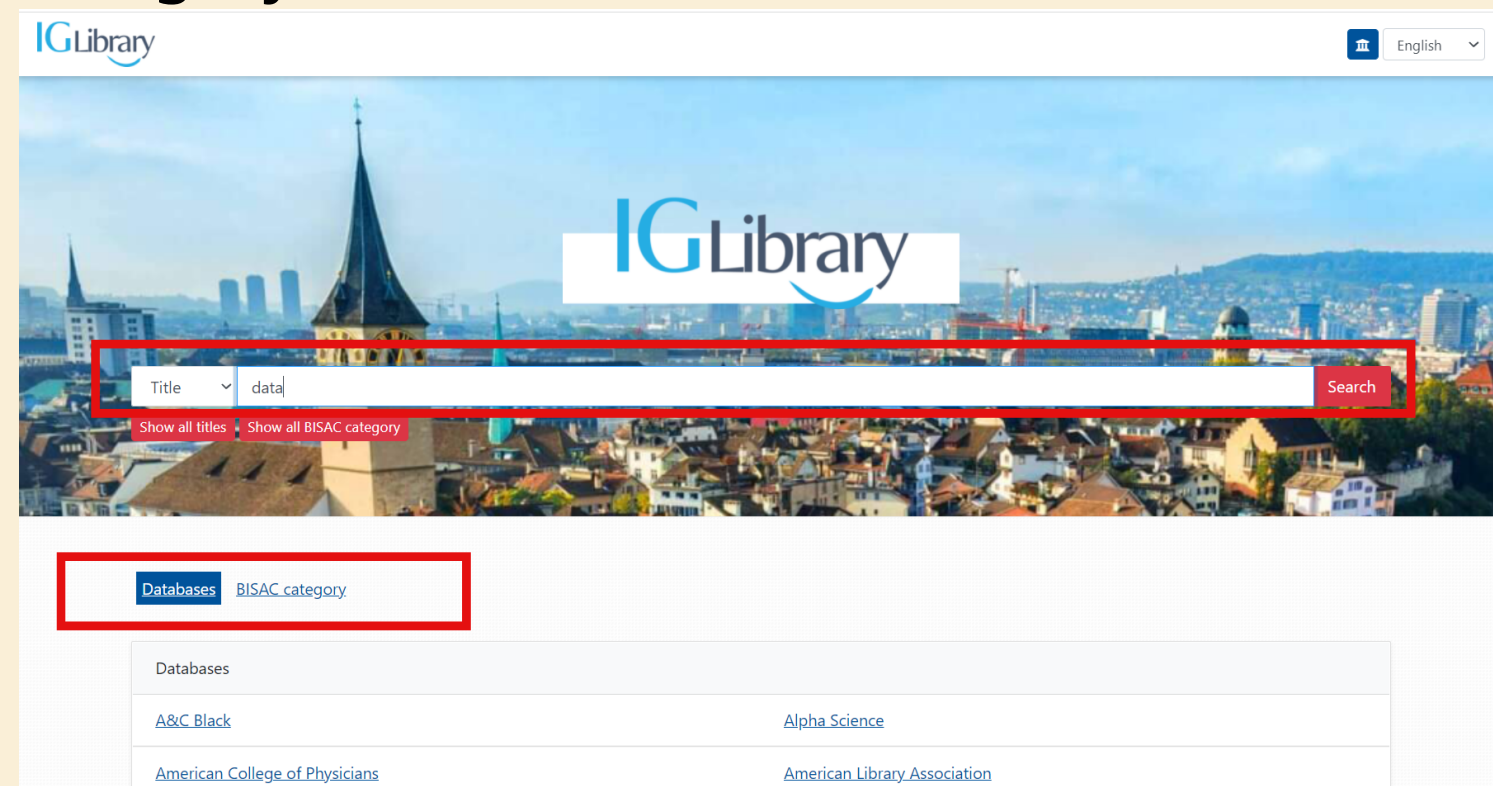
IGLibrary

English

IGLibrary

Title
data
Search

Show all titles
Show all BISAC category

Databases
BISAC category

Databases

A&C Black
Alpha Science

American College of Physicians
American Library Association